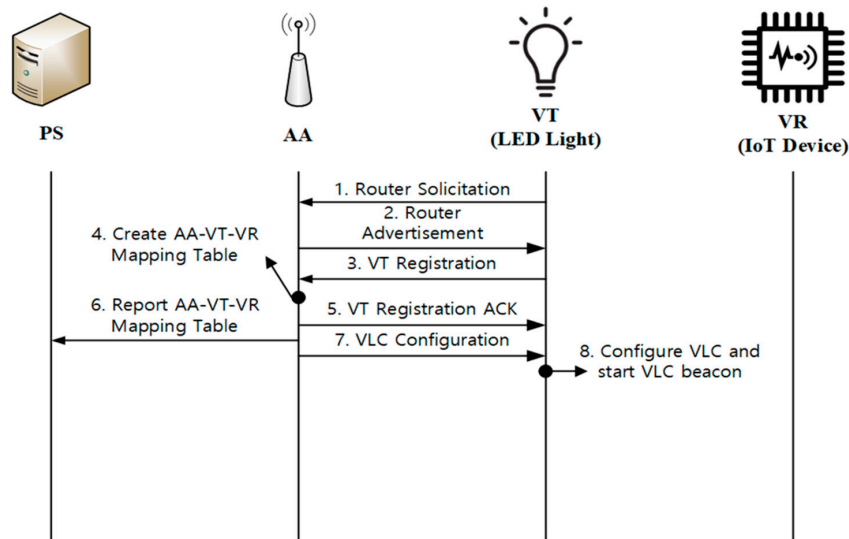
PS

AA

VT
(LED Light)

VR
(IoT Device)

1. Router Solicitation

2. Router Advertisement

4. Create AA-VT-VR Mapping Table

3. VT Registration

6. Report AA-VT-VR Mapping Table

5. VT Registration ACK

7. VLC Configuration

8. Configure VLC and start VLC beacon